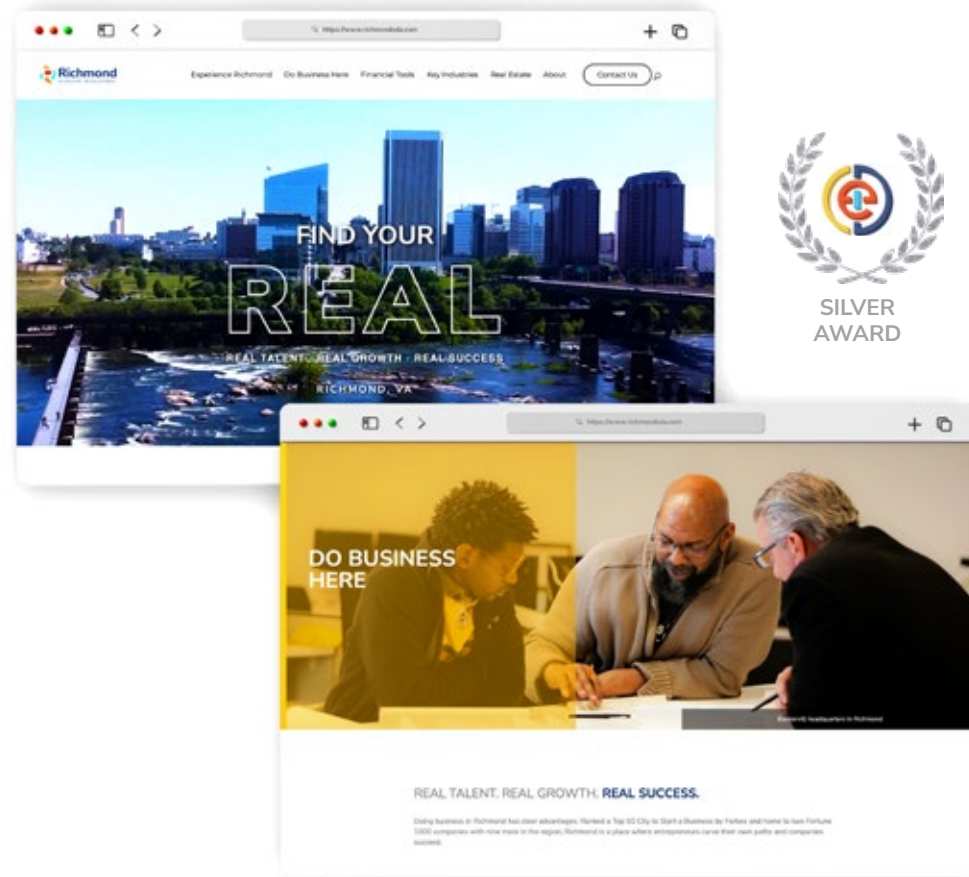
https://www.richmondeda.com

Richmond

Experience Richmond Do Business Here Financial Tools Key Industries Real Estate About Contact Us

FIND YOUR
REAL

REAL TALENT · REAL GROWTH · REAL SUCCESS

RICHMOND, VA

SILVER AWARD

https://www.richmondeda.com

DO BUSINESS HERE

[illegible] headquarters in Richmond

REAL TALENT. REAL GROWTH. REAL SUCCESS.

Doing business in Richmond has clear advantages. Ranked a Top 10 City to Start a Business by Forbes and home to two Fortune 1000 companies with nine more in the region, Richmond is a place where entrepreneurs carve their own paths and companies succeed.